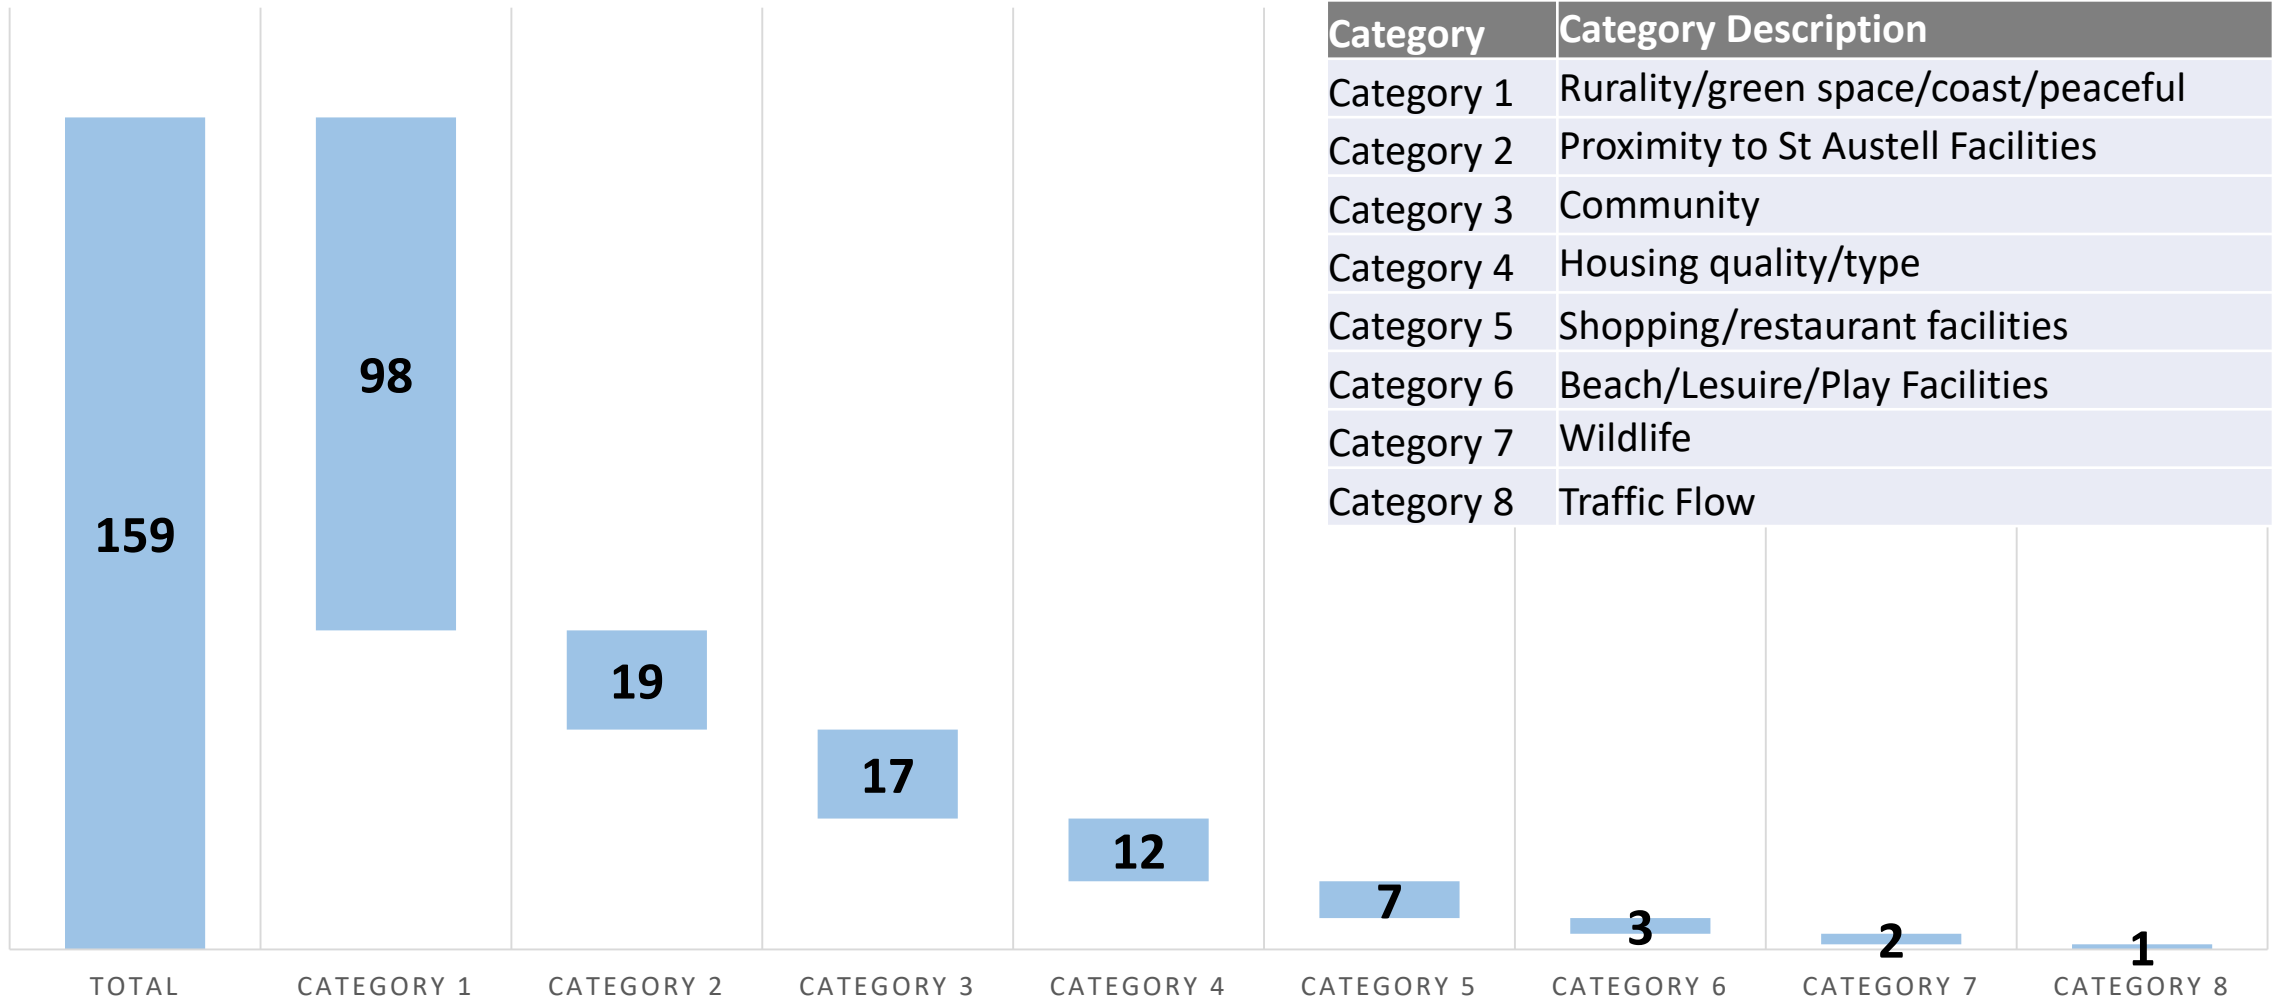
| Category | Category Description |
|---|---|
| Category 1 | Rurality/green space/coast/peaceful |
| Category 2 | Proximity to St Austell Facilities |
| Category 3 | Community |
| Category 4 | Housing quality/type |
| Category 5 | Shopping/restaurant facilities |
| Category 6 | Beach/Lesuire/Play Facilities |
| Category 7 | Wildlife |
| Category 8 | Traffic Flow |

159
98
19
17
12
7
3
2
1

TOTAL
CATEGORY 1
CATEGORY 2
CATEGORY 3
CATEGORY 4
CATEGORY 5
CATEGORY 6
CATEGORY 7
CATEGORY 8